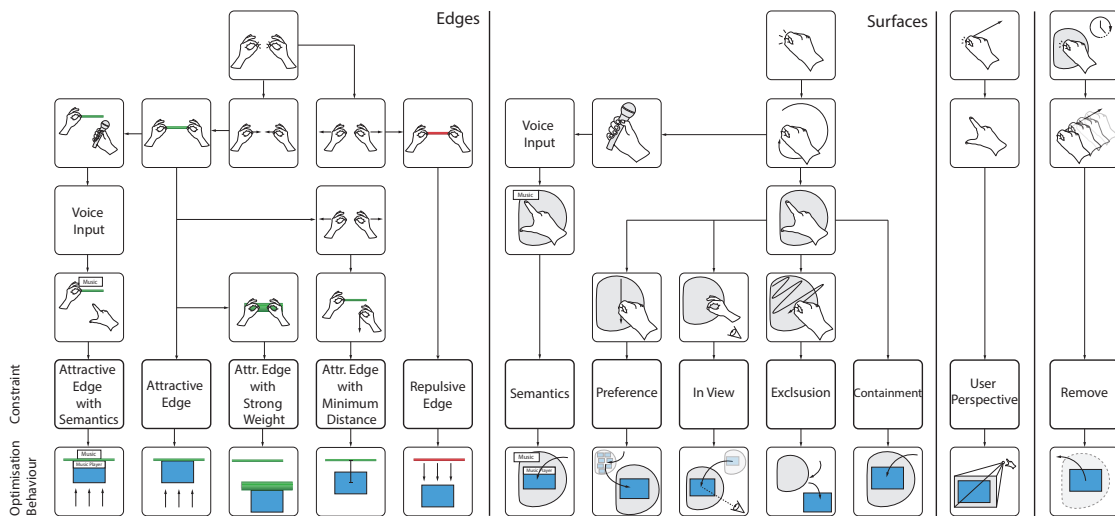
Edges

Surfaces

Voice Input

Voice Input

Music

Music

Constraint

Attractive Edge with Semantics

Attractive Edge

Attr. Edge with Strong Weight

Attr. Edge with Minimum Distance

Repulsive Edge

Semantics

Preference

In View

Exclsusion

Containment

User Perspective

Remove

Optimisation Behaviour

Music

Music Player

Music

Music Player